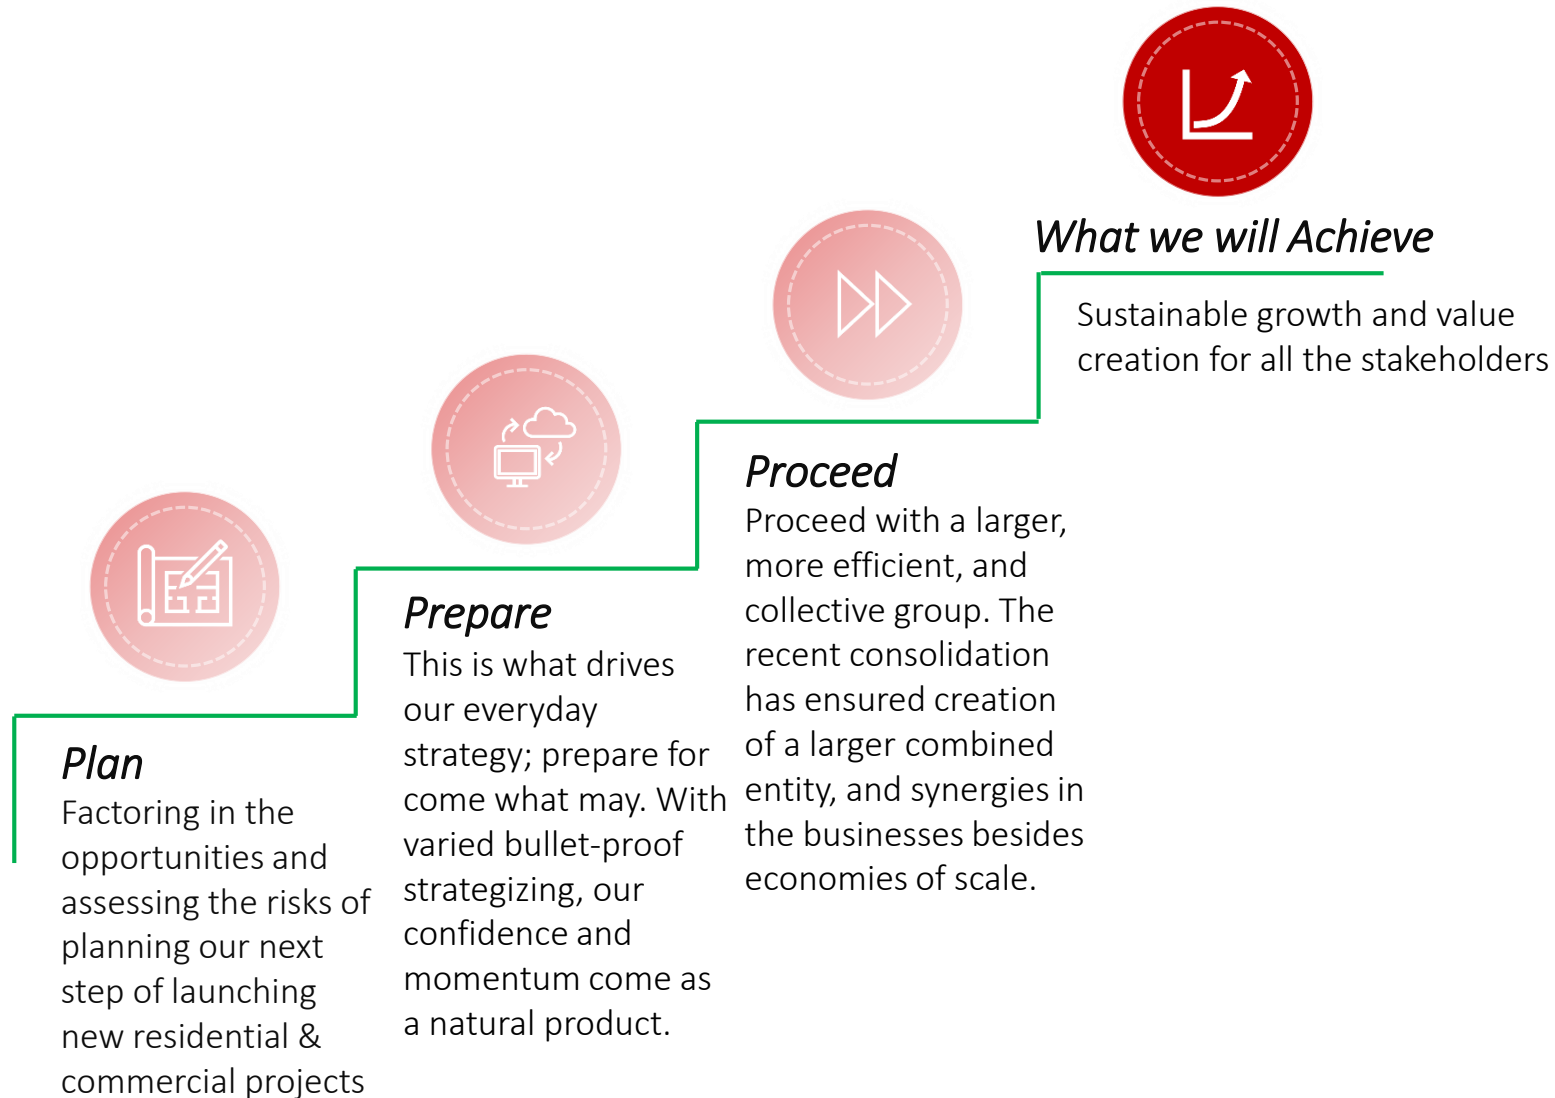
What we will Achieve

Sustainable growth and value creation for all the stakeholders

Proceed

Proceed with a larger, more efficient, and collective group. The recent consolidation has ensured creation of a larger combined entity, and synergies in the businesses besides economies of scale.

Prepare

This is what drives our everyday strategy; prepare for come what may. With varied bullet-proof strategizing, our confidence and momentum come as a natural product.

Plan

Factoring in the opportunities and assessing the risks of planning our next step of launching new residential & commercial projects